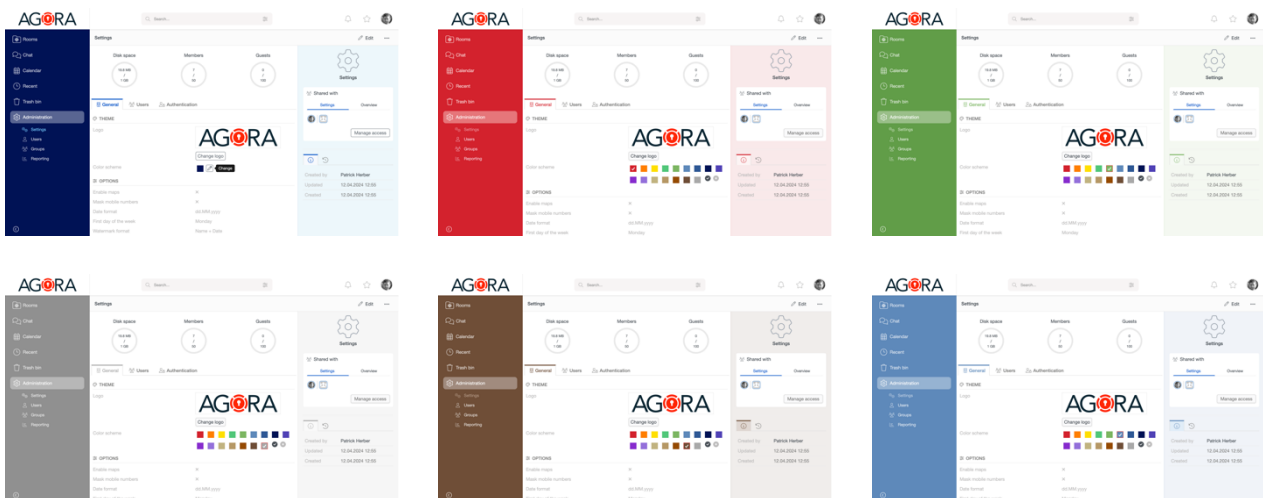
AGORA
Search...
Rooms
Chat
Calendar
Recent
Trash bin
Administration
Settings
Users
Groups
Reporting
Settings
Edit
Disk space
Members
Guests
General
Users
Authentication
THEME
Logo
AGORA
Change logo
Color scheme
Change
OPTIONS
Enable maps
Mask mobile numbers
Date format
First day of the week
Watermark format
DD.MM.yyyy
Monday
Name + Date
Settings
Shared with
Settings
Overview
Manage access
Created by
Patrick Herber
Updated
12.04.2024 12:55
Created
12.04.2024 12:55

AGORA
Search...
Rooms
Chat
Calendar
Recent
Trash bin
Administration
Settings
Users
Groups
Reporting
Settings
Edit
Disk space
Members
Guests
General
Users
Authentication
THEME
Logo
AGORA
Change logo
Color scheme
OPTIONS
Enable maps
Mask mobile numbers
Date format
First day of the week
DD.MM.yyyy
Monday
Settings
Shared with
Settings
Overview
Manage access
Created by
Patrick Herber
Updated
12.04.2024 12:55
Created
12.04.2024 12:55

AGORA
Search...
Rooms
Chat
Calendar
Recent
Trash bin
Administration
Settings
Users
Groups
Reporting
Settings
Edit
Disk space
Members
Guests
General
Users
Authentication
THEME
Logo
AGORA
Change logo
Color scheme
OPTIONS
Enable maps
Mask mobile numbers
Date format
First day of the week
DD.MM.yyyy
Monday
Settings
Shared with
Settings
Overview
Manage access
Created by
Patrick Herber
Updated
12.04.2024 12:55
Created
12.04.2024 12:55

AGORA
Search...
Rooms
Chat
Calendar
Recent
Trash bin
Administration
Settings
Users
Groups
Reporting
Settings
Edit
Disk space
Members
Guests
General
Users
Authentication
THEME
Logo
AGORA
Change logo
Color scheme
OPTIONS
Enable maps
Mask mobile numbers
Date format
DD.MM.yyyy
Settings
Shared with
Settings
Overview
Manage access
Created by
Patrick Herber
Updated
12.04.2024 12:55
Created
12.04.2024 12:55

AGORA
Search...
Rooms
Chat
Calendar
Recent
Trash bin
Administration
Settings
Users
Groups
Reporting
Settings
Edit
Disk space
Members
Guests
General
Users
Authentication
THEME
Logo
AGORA
Change logo
Color scheme
OPTIONS
Enable maps
Mask mobile numbers
Date format
DD.MM.yyyy
Settings
Shared with
Settings
Overview
Manage access
Created by
Patrick Herber
Updated
12.04.2024 12:55
Created
12.04.2024 12:55

AGORA
Search...
Rooms
Chat
Calendar
Recent
Trash bin
Administration
Settings
Users
Groups
Reporting
Settings
Edit
Disk space
Members
Guests
General
Users
Authentication
THEME
Logo
AGORA
Change logo
Color scheme
OPTIONS
Enable maps
Mask mobile numbers
Date format
DD.MM.yyyy
Settings
Shared with
Settings
Overview
Manage access
Created by
Patrick Herber
Updated
12.04.2024 12:55
Created
12.04.2024 12:55